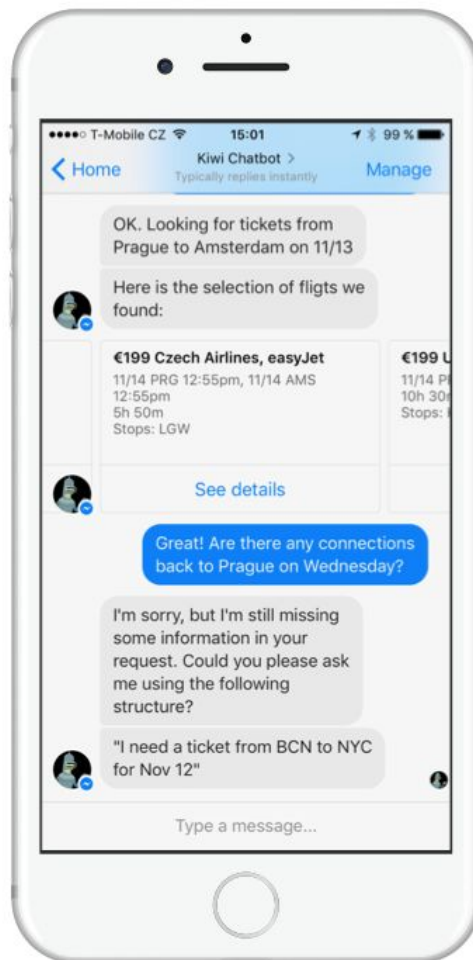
●●●●○ T-Mobile CZ 15:01 99 %

< Home
Kiwi Chatbot >
Typically replies instantly
Manage

OK. Looking for tickets from Prague to Amsterdam on 11/13

Here is the selection of fligts we found:

€199 Czech Airlines, easyJet
11/14 PRG 12:55pm, 11/14 AMS 12:55pm
5h 50m
Stops: LGW

€199 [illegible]
11/14 P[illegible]
10h 30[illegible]
Stops: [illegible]

See details

Great! Are there any connections back to Prague on Wednesday?

I'm sorry, but I'm still missing some information in your request. Could you please ask me using the following structure?

"I need a ticket from BCN to NYC for Nov 12"

Type a message...